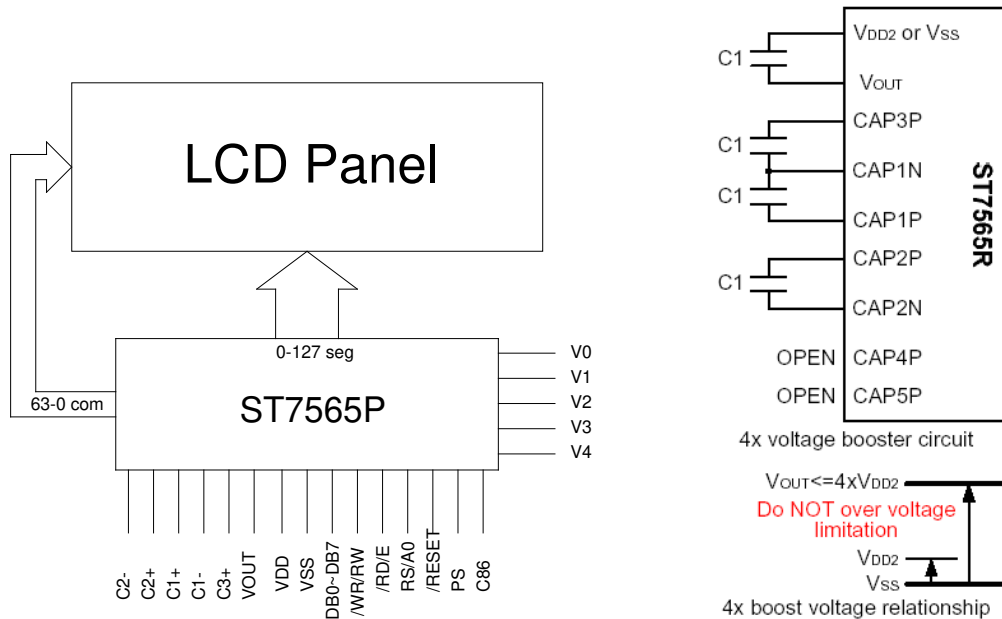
LCD Panel

0-127 seg

63-0 com

ST7565P

V0
V1
V2
V3
V4

C2-
C2+
C1+
C1-
C3+
VOUT
VDD
VSS
DB0~DB7
/WR/RW
/RD/E
RS/A0
/RESET
PS
C86

C1
VDD2 or VSS
VOUT
C1
CAP3P
CAP1N
C1
CAP1P
C1
CAP2P
CAP2N
OPEN
CAP4P
OPEN
CAP5P

ST7565R

4x voltage booster circuit

VOUT<=4xVDD2
Do NOT over voltage limitation
VDD2
VSS
4x boost voltage relationship